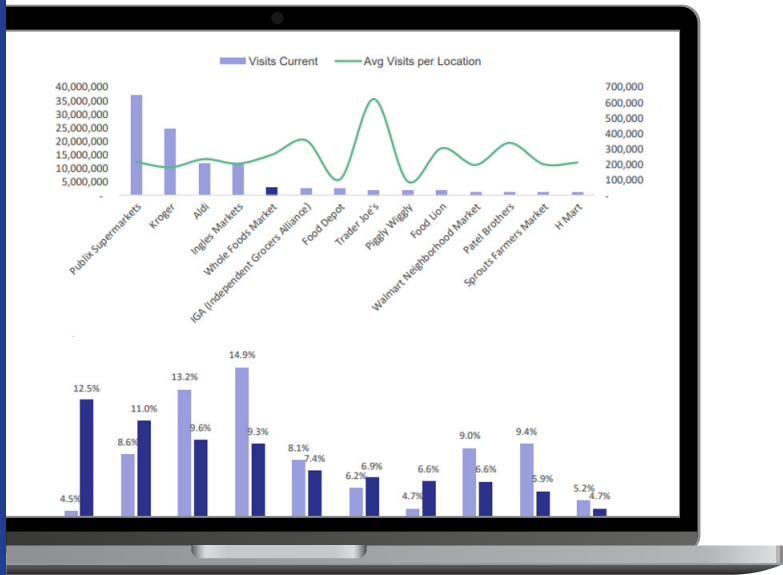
Visits Current
Avg Visits per Location

40,000,000
35,000,000
30,000,000
25,000,000
20,000,000
15,000,000
10,000,000
5,000,000
-

700,000
600,000
500,000
400,000
300,000
200,000
100,000
-

Publix Supermarkets
Kroger
Aldi
Ingles Markets
Whole Foods Market
IGA (Independent Grocers Alliance)
Food Depot
Trader Joe's
Piggly Wiggly
Food Lion
Walmart Neighborhood Market
Patel Brothers
Sprouts Farmers Market
H Mart

4.5%
12.5%
8.6%
11.0%
13.2%
9.6%
14.9%
9.3%
8.1%
7.4%
6.2%
6.9%
4.7%
6.6%
9.0%
6.6%
9.4%
5.9%
5.2%
4.7%